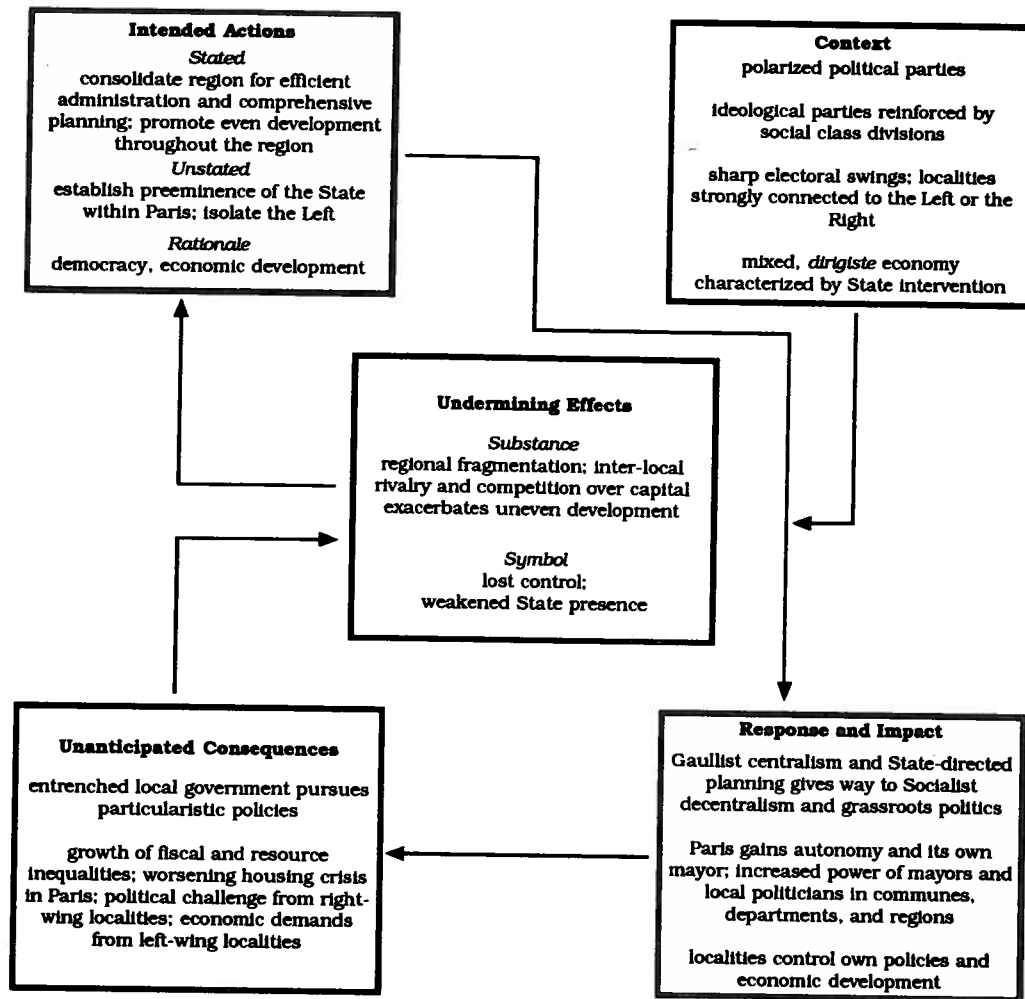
**Intended Actions**

*Stated*
consolidate region for efficient administration and comprehensive planning; promote even development throughout the region

*Unstated*
establish preeminence of the State within Paris; isolate the Left

*Rationale*
democracy, economic development

**Context**

polarized political parties

ideological parties reinforced by social class divisions

sharp electoral swings; localities strongly connected to the Left or the Right

mixed, *dirigiste* economy characterized by State intervention

**Undermining Effects**

*Substance*
regional fragmentation; inter-local rivalry and competition over capital exacerbates uneven development

*Symbol*
lost control;
weakened State presence

**Unanticipated Consequences**

entrenched local government pursues particularistic policies

growth of fiscal and resource inequalities; worsening housing crisis in Paris; political challenge from right-wing localities; economic demands from left-wing localities

**Response and Impact**

Gaullist centralism and State-directed planning gives way to Socialist decentralism and grassroots politics

Paris gains autonomy and its own mayor; increased power of mayors and local politicians in communes, departments, and regions

localities control own policies and economic development